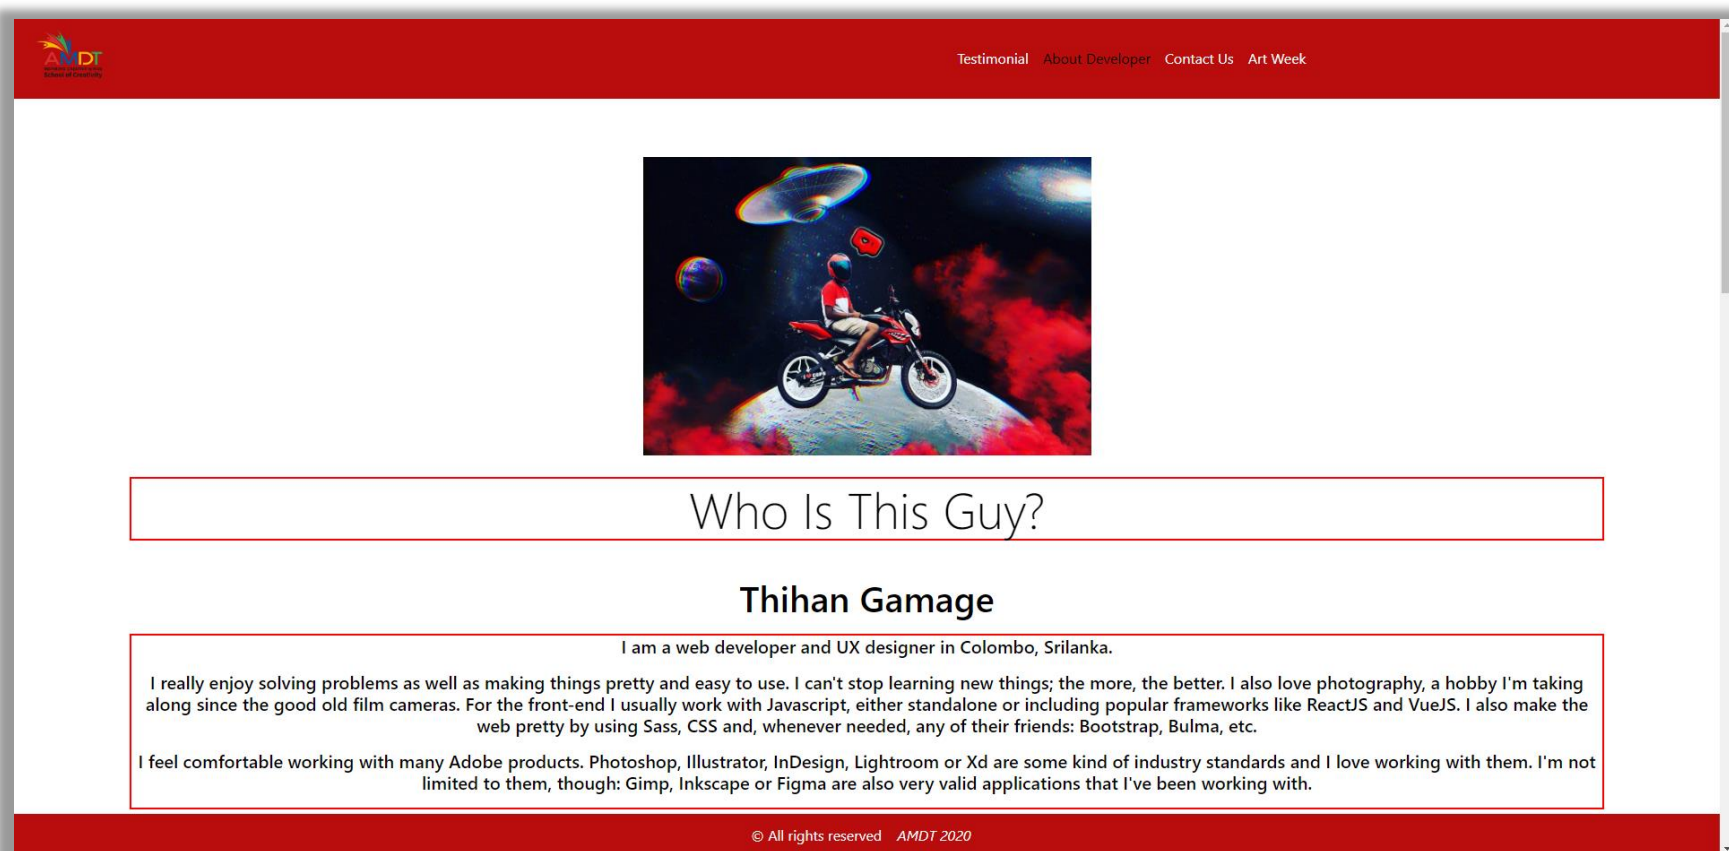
AMDT

Testimonial About Developer Contact Us Art Week

Who Is This Guy?

Thihan Gamage

I am a web developer and UX designer in Colombo, Srilanka.

I really enjoy solving problems as well as making things pretty and easy to use. I can't stop learning new things; the more, the better. I also love photography, a hobby I'm taking along since the good old film cameras. For the front-end I usually work with Javascript, either standalone or including popular frameworks like ReactJS and VueJS. I also make the web pretty by using Sass, CSS and, whenever needed, any of their friends: Bootstrap, Bulma, etc.

I feel comfortable working with many Adobe products. Photoshop, Illustrator, InDesign, Lightroom or Xd are some kind of industry standards and I love working with them. I'm not limited to them, though: Gimp, Inkscape or Figma are also very valid applications that I've been working with.

© All rights reserved AMDT 2020